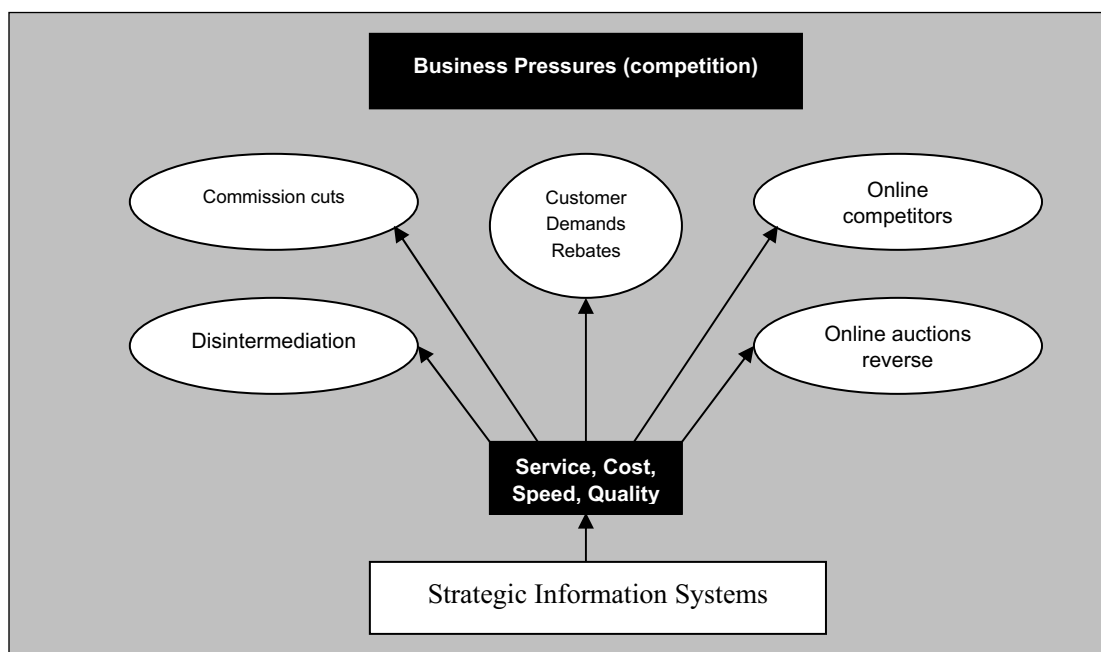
Business Pressures (competition)

Commission cuts

Customer Demands Rebates

Online competitors

Disintermediation

Online auctions reverse

Service, Cost, Speed, Quality

Strategic Information Systems